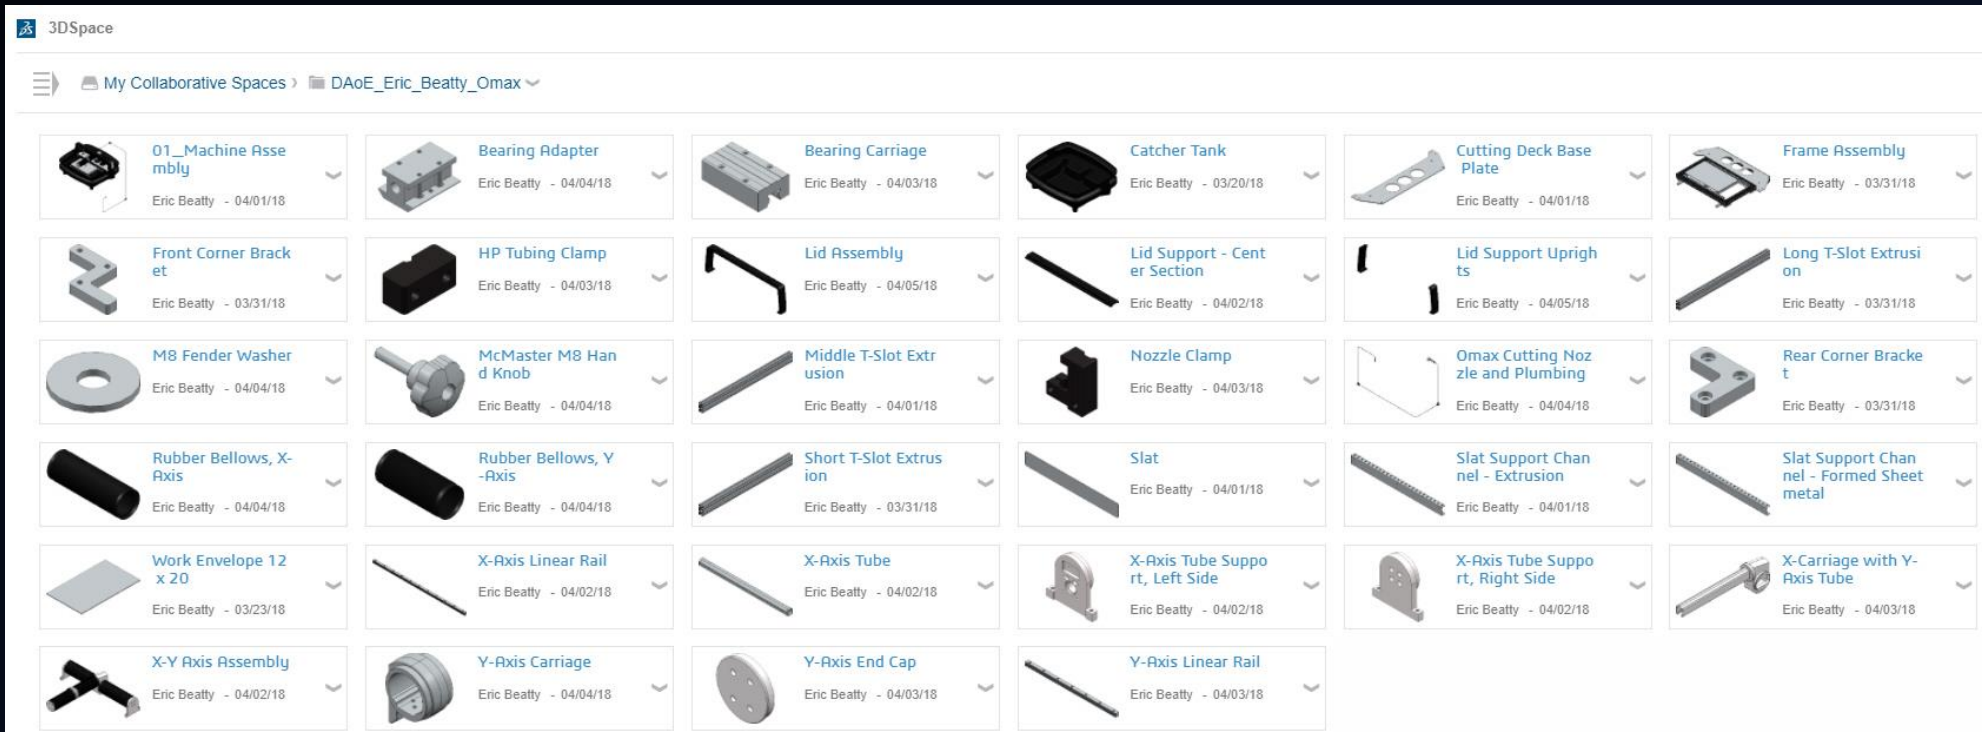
3DSpace

My Collaborative Spaces › DAoE_Eric_Beatty_Omax

01_Machine Assembly
Eric Beatty - 04/01/18

Bearing Adapter
Eric Beatty - 04/04/18

Bearing Carriage
Eric Beatty - 04/03/18

Catcher Tank
Eric Beatty - 03/20/18

Cutting Deck Base Plate
Eric Beatty - 04/01/18

Frame Assembly
Eric Beatty - 03/31/18

Front Corner Bracket
Eric Beatty - 03/31/18

HP Tubing Clamp
Eric Beatty - 04/03/18

Lid Assembly
Eric Beatty - 04/05/18

Lid Support - Center Section
Eric Beatty - 04/02/18

Lid Support Uprights
Eric Beatty - 04/05/18

Long T-Slot Extrusion
Eric Beatty - 03/31/18

M8 Fender Washer
Eric Beatty - 04/04/18

McMaster M8 Hand Knob
Eric Beatty - 04/04/18

Middle T-Slot Extrusion
Eric Beatty - 04/01/18

Nozzle Clamp
Eric Beatty - 04/03/18

Omax Cutting Nozzle and Plumbing
Eric Beatty - 04/04/18

Rear Corner Bracket
Eric Beatty - 03/31/18

Rubber Bellows, X-Axis
Eric Beatty - 04/04/18

Rubber Bellows, Y-Axis
Eric Beatty - 04/04/18

Short T-Slot Extrusion
Eric Beatty - 03/31/18

Slat
Eric Beatty - 04/01/18

Slat Support Channel - Extrusion
Eric Beatty - 04/01/18

Slat Support Channel - Formed Sheet metal

Work Envelope 12 x 20
Eric Beatty - 03/23/18

X-Axis Linear Rail
Eric Beatty - 04/02/18

X-Axis Tube
Eric Beatty - 04/02/18

X-Axis Tube Support, Left Side
Eric Beatty - 04/02/18

X-Axis Tube Support, Right Side
Eric Beatty - 04/02/18

X-Carriage with Y-Axis Tube
Eric Beatty - 04/03/18

X-Y Axis Assembly
Eric Beatty - 04/02/18

Y-Axis Carriage
Eric Beatty - 04/04/18

Y-Axis End Cap
Eric Beatty - 04/03/18

Y-Axis Linear Rail
Eric Beatty - 04/03/18